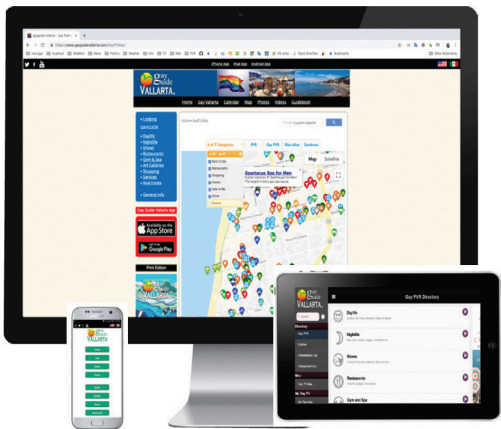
gay guide VALLARTA

Home Gay Vallarta Calendar Map Photos Videos Guidebook

iPhone App iPad App Android App

• Lodging
• Nightlife
• Shows
• Restaurants
• Gym & Spa
• Art Galleries
• Shopping
• Services
• Real Estate

• General Info

Gay Guide Vallarta App

Available on the App Store

GET IT ON Google Play

Print Edition

Map Satellite

Sweetarcas Spa for Men

Gay PVR Directory

Gay life

Nightlife

Shows

Restaurants

Gym and Spa

gay guide VALLARTA